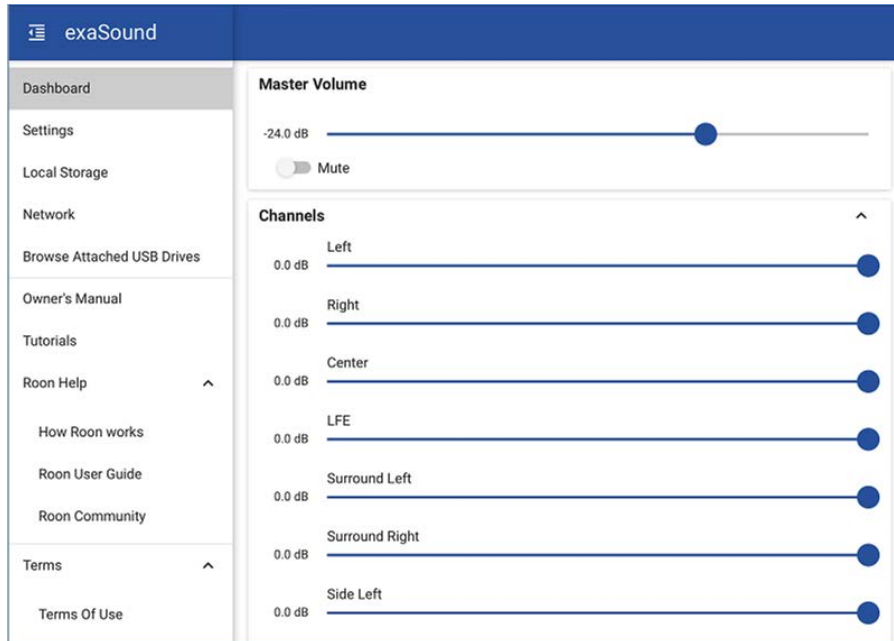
exaSound

Dashboard
Settings
Local Storage
Network
Browse Attached USB Drives
Owner's Manual
Tutorials
Roon Help
How Roon works
Roon User Guide
Roon Community
Terms
Terms Of Use

Master Volume
-24.0 dB
Mute

Channels
Left
0.0 dB
Right
0.0 dB
Center
0.0 dB
LFE
0.0 dB
Surround Left
0.0 dB
Surround Right
0.0 dB
Side Left
0.0 dB